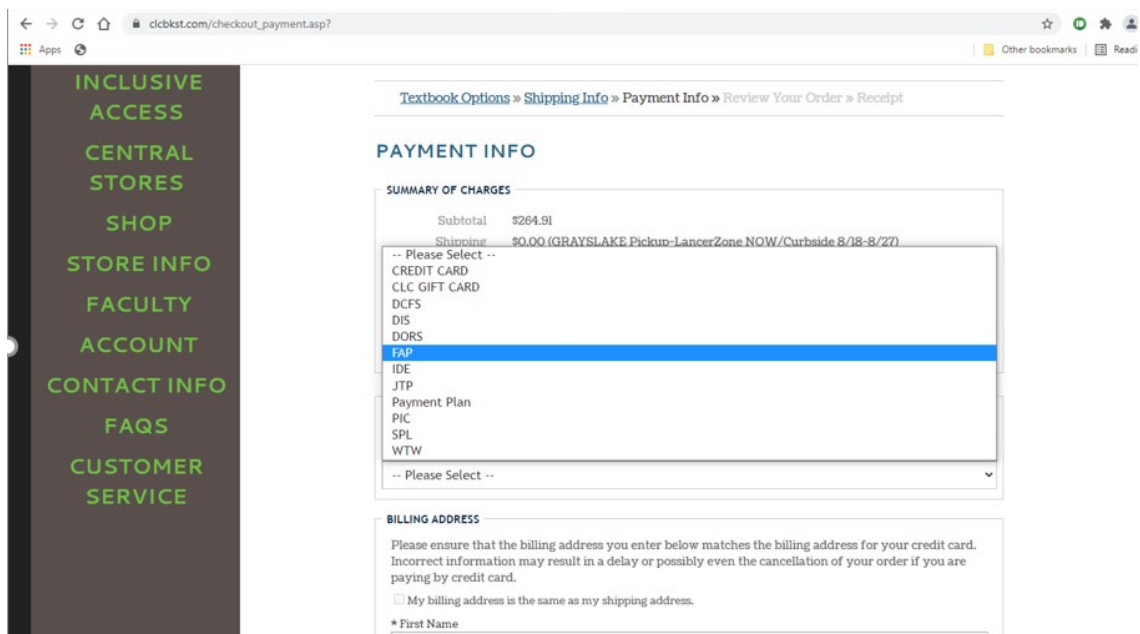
clcbkst.com/checkout_payment.asp?

Apps

Other bookmarks | Readi

INCLUSIVE ACCESS

CENTRAL STORES

SHOP

STORE INFO

FACULTY

ACCOUNT

CONTACT INFO

FAQS

CUSTOMER SERVICE

Textbook Options » Shipping Info » Payment Info » Review Your Order » Receipt

PAYMENT INFO

SUMMARY OF CHARGES

Subtotal $264.91

Shipping $0.00 (GRAYSLAKE Pickup-LancerZone NOW/Curbside 8/18-8/27)

-- Please Select --
CREDIT CARD
CLC GIFT CARD
DCFS
DIS
DORS
FAP
IDE
JTP
Payment Plan
PIC
SPL
WTW

-- Please Select --

BILLING ADDRESS

Please ensure that the billing address you enter below matches the billing address for your credit card. Incorrect information may result in a delay or possibly even the cancellation of your order if you are paying by credit card.

My billing address is the same as my shipping address.

* First Name